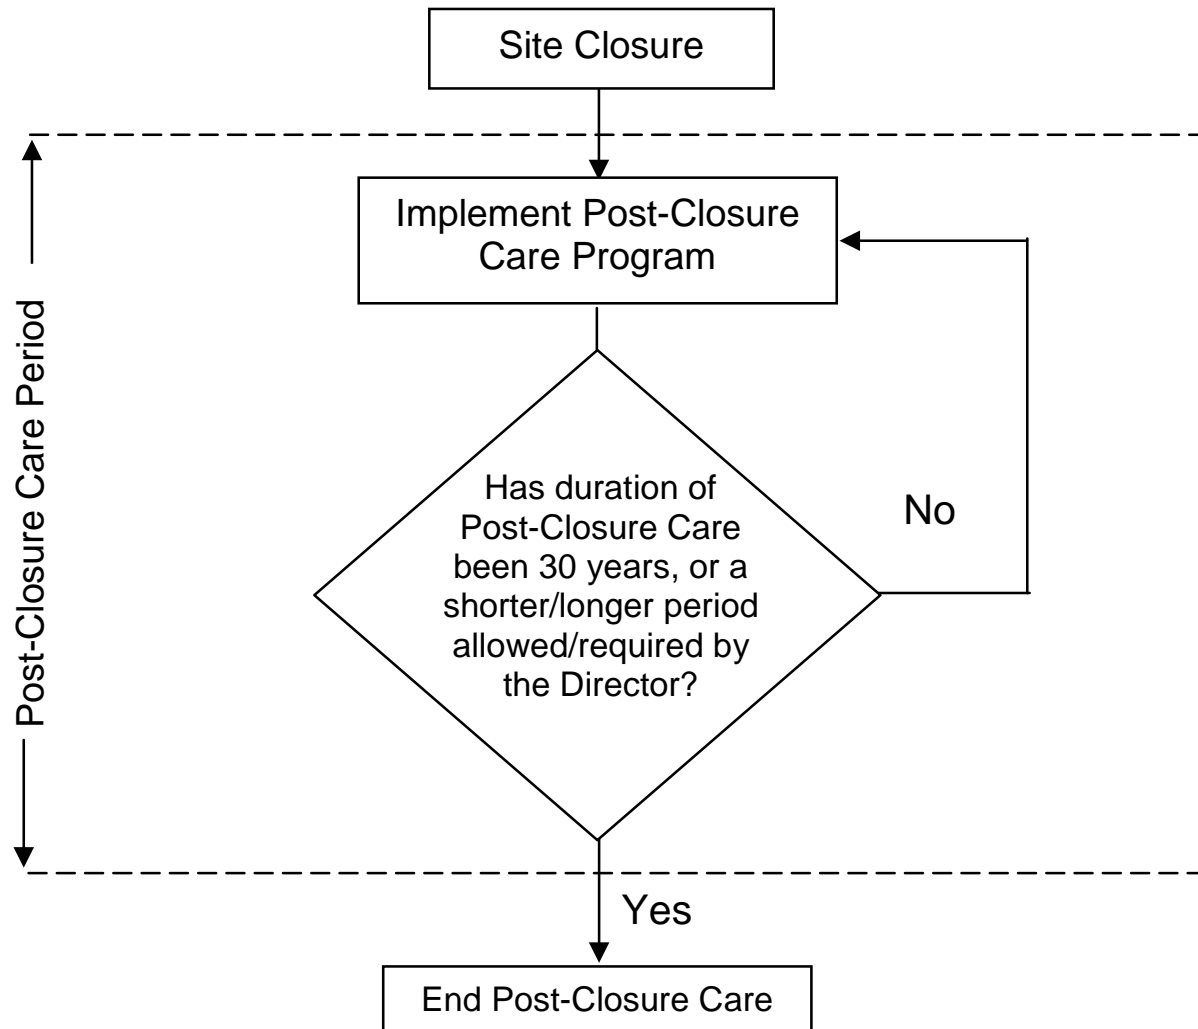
Site Closure

Post-Closure Care Period

Implement Post-Closure Care Program

Has duration of Post-Closure Care been 30 years, or a shorter/longer period allowed/required by the Director?

No

Yes

End Post-Closure Care